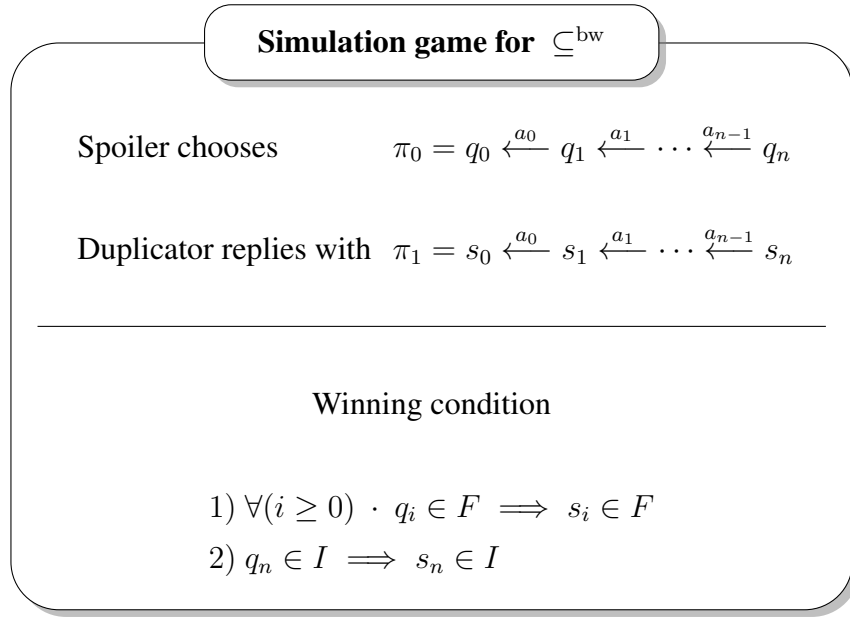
**Simulation game for $\subseteq^{\mathrm{bw}}$**

Spoiler chooses $\pi_0 = q_0 \xleftarrow{a_0} q_1 \xleftarrow{a_1} \cdots \xleftarrow{a_{n-1}} q_n$

Duplicator replies with $\pi_1 = s_0 \xleftarrow{a_0} s_1 \xleftarrow{a_1} \cdots \xleftarrow{a_{n-1}} s_n$

Winning condition

$1)\ \forall(i \geq 0) \cdot q_i \in F \implies s_i \in F$

$2)\ q_n \in I \implies s_n \in I$